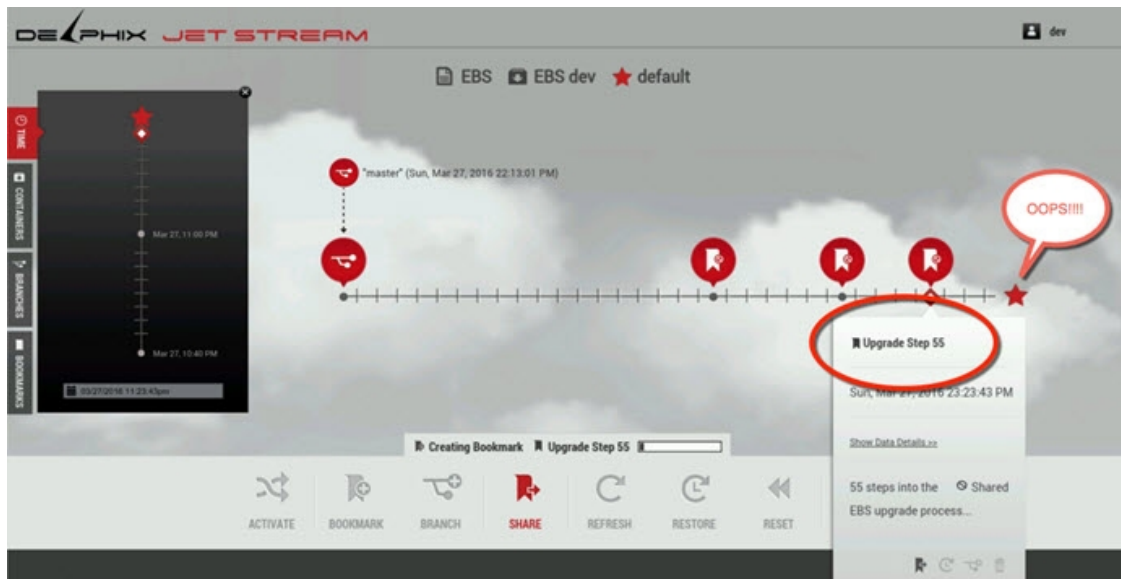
DELPHIX JET STREAM

dev

EBS EBS dev default

TIME
CONTAINERS
BRANCHES
BOOKMARKS

Mar 27, 11:00 PM

Mar 27, 10:40 PM

03/27/2016 11:23:43pm

"master" (Sun, Mar 27, 2016 22:13:01 PM)

OOPS!!!!

Upgrade Step 55

Sun, Mar 27, 2016 23:23:43 PM

Show Data Details >>

55 steps into the EBS upgrade process...

Shared

Creating Bookmark Upgrade Step 55

ACTIVATE BOOKMARK BRANCH SHARE REFRESH RESTORE RESET